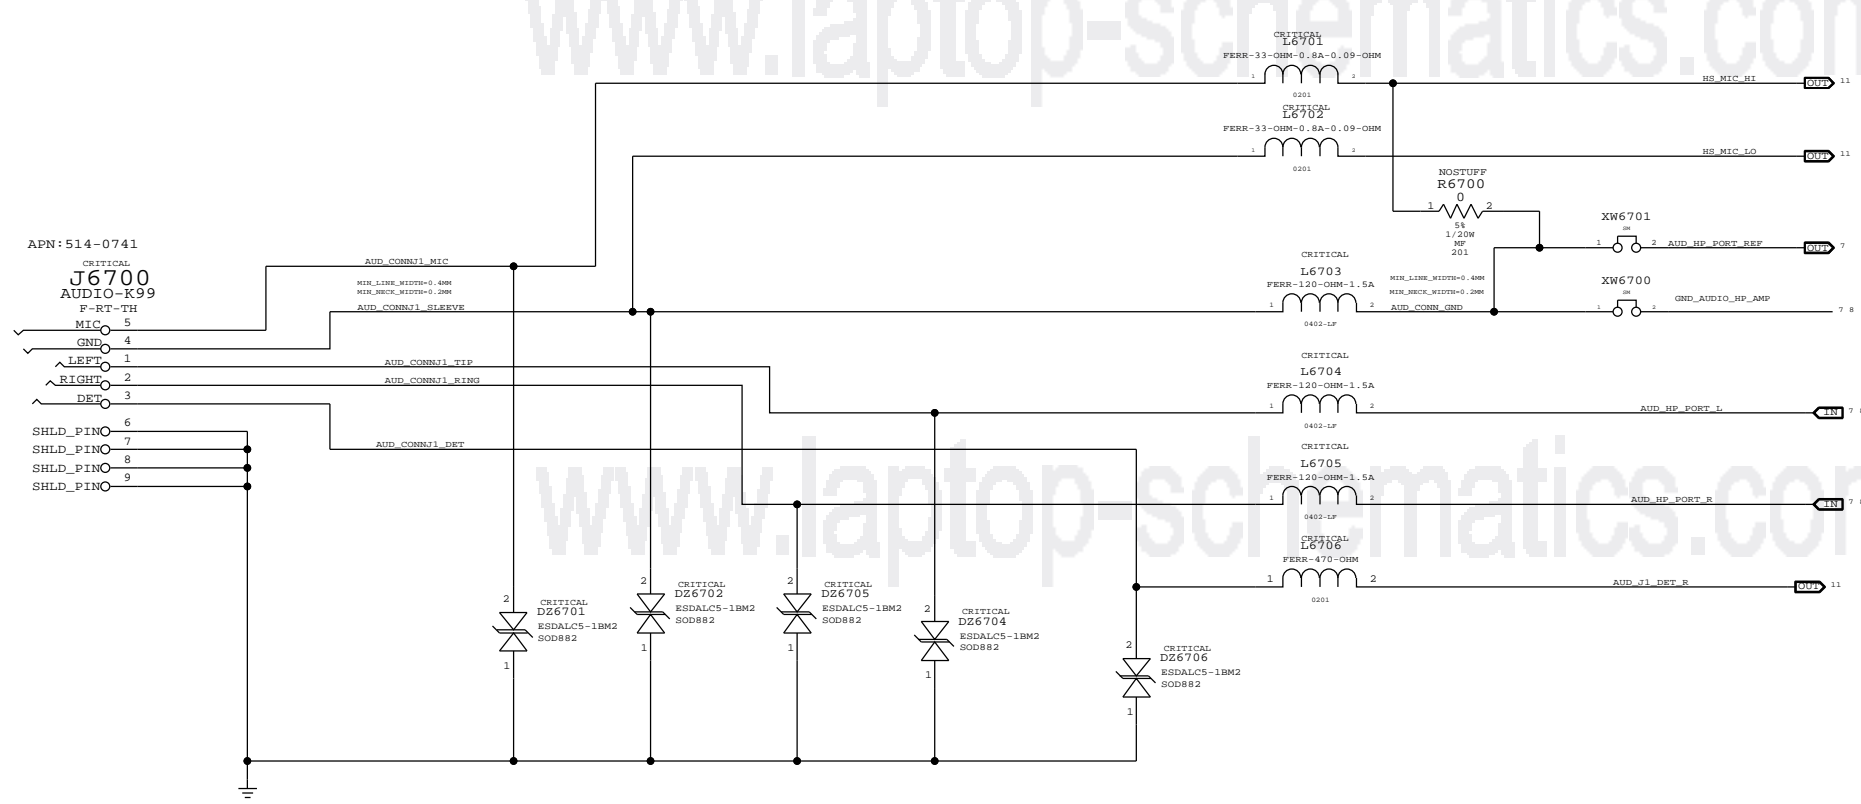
www.laptop-schematics.com

CRITICAL
L6701
FERR-33-OHM-0.8A-0.09-OHM
1 2
0201
HS_MIC_HI
OUT 11

CRITICAL
L6702
FERR-33-OHM-0.8A-0.09-OHM
1 2
0201
HS_MIC_LO
OUT 11

NOSTUFF
R6700
0
1 2
5%
1/20W
MF
201

XW6701
SM
1 2
AUD_HP_PORT_REF
OUT 7

APN:514-0741

CRITICAL
J6700
AUDIO-K99
F-RT-TH
MIC 5
GND 4
LEFT 1
RIGHT 2
DET 3
SHLD_PIN 6
SHLD_PIN 7
SHLD_PIN 8
SHLD_PIN 9

AUD_CONNJ1_MIC
MIN_LINE_WIDTH=0.4MM
MIN_NECK_WIDTH=0.2MM
AUD_CONNJ1_SLEEVE

CRITICAL
L6703
FERR-120-OHM-1.5A
1 2
0402-LF
MIN_LINE_WIDTH=0.4MM
MIN_NECK_WIDTH=0.2MM
AUD_CONN_GND

XW6700
SM
1 2
GND_AUDIO_HP_AMP
7 8

AUD_CONNJ1_TIP
AUD_CONNJ1_RING

CRITICAL
L6704
FERR-120-OHM-1.5A
1 2
0402-LF
AUD_HP_PORT_L
IN 7

AUD_CONNJ1_DET

CRITICAL
L6705
FERR-120-OHM-1.5A
1 2
0402-LF
AUD_HP_PORT_R
IN 7

www.laptop-schematics.com

CRITICAL
L6706
FERR-470-OHM
1 2
0201
AUD_J1_DET_R
OUT 11

2
CRITICAL
DZ6701
ESDALC5-1BM2
SOD882
1

2
CRITICAL
DZ6702
ESDALC5-1BM2
SOD882
1

2
CRITICAL
DZ6705
ESDALC5-1BM2
SOD882
1

2
CRITICAL
DZ6704
ESDALC5-1BM2
SOD882
1

2
CRITICAL
DZ6706
ESDALC5-1BM2
SOD882
1